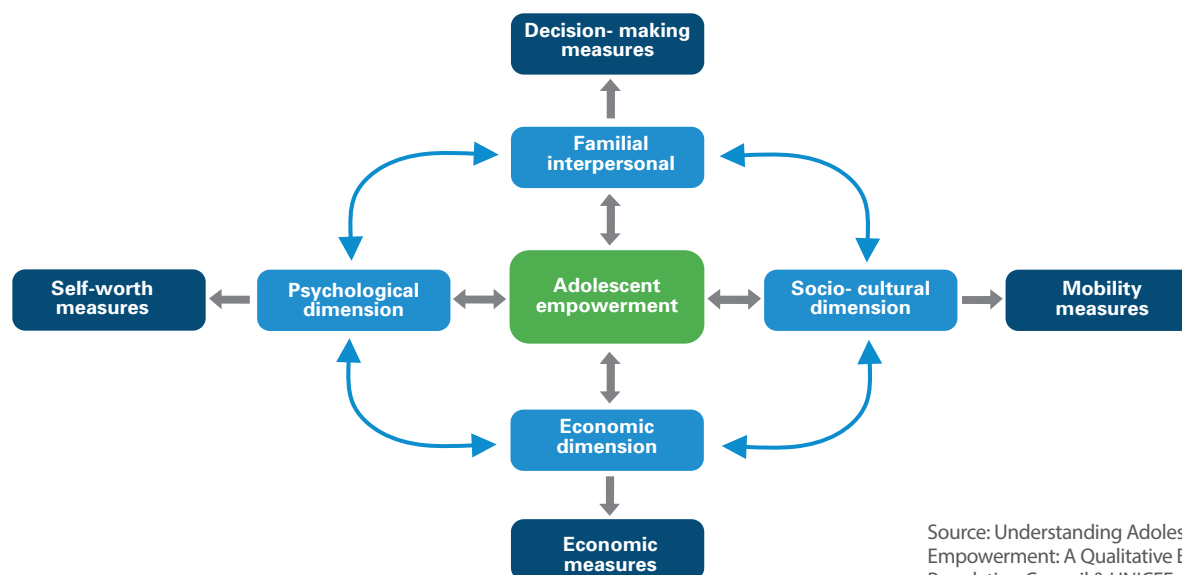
Decision- making measures

Familial interpersonal

Self-worth measures

Psychological dimension

Adolescent empowerment

Socio- cultural dimension

Mobility measures

Economic dimension

Economic measures

Source: Understanding Adoles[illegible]
Empowerment: A Qualitative E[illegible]
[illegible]